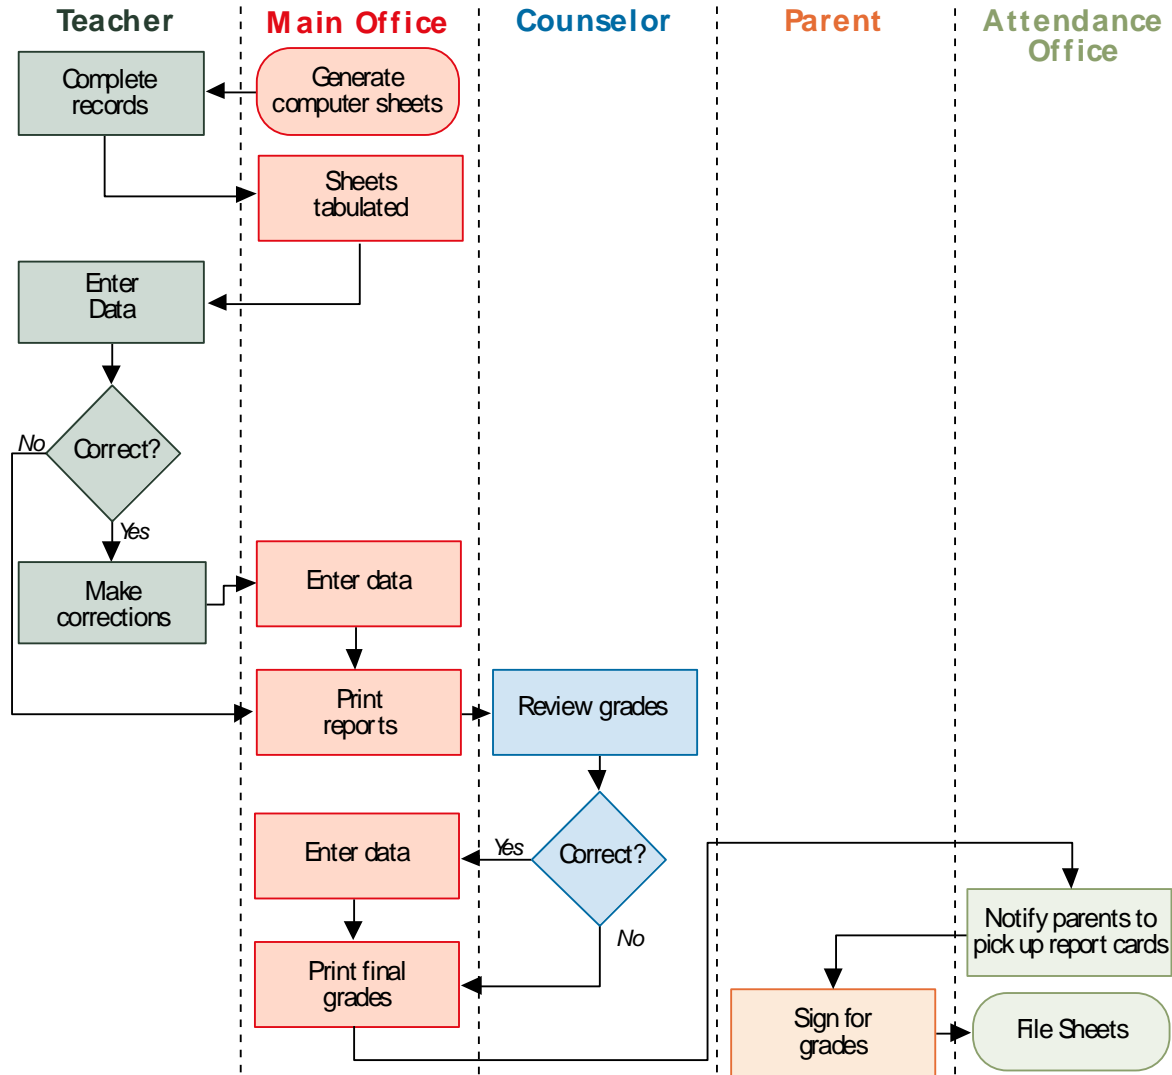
Teacher
Main Office
Counselor
Parent
Attendance Office

Generate computer sheets
Complete records
Sheets tabulated
Enter Data
Correct?
No
Yes
Make corrections
Enter data
Print reports
Review grades
Correct?
Yes
No
Enter data
Print final grades
Notify parents to pick up report cards
Sign for grades
File Sheets